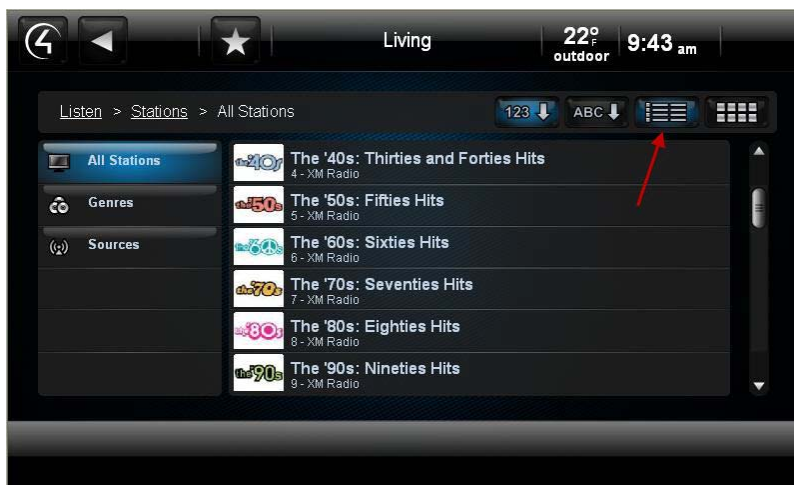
Living

22°F outdoor 9:43 am

Listen > Stations > All Stations

123 ABC

All Stations

Genres

Sources

the 40s The '40s: Thirties and Forties Hits
4 - XM Radio

the 50s The '50s: Fifties Hits
5 - XM Radio

the 60s The '60s: Sixties Hits
6 - XM Radio

the 70s The '70s: Seventies Hits
7 - XM Radio

the 80s The '80s: Eighties Hits
8 - XM Radio

the 90s The '90s: Nineties Hits
9 - XM Radio